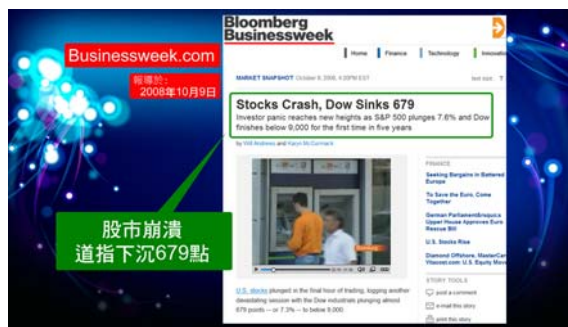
Businessweek.com

報導於：
2008年10月9日

Bloomberg
Businessweek

Home | Finance | Technology | Innovati

MARKET SNAPSHOT October 9, 2008, 4:20PM EST

Stocks Crash, Dow Sinks 679

Investor panic reaches new heights as S&P 500 plunges 7.6% and Dow finishes below 9,000 for the first time in five years

by Will Andrews and Karyn McCormack

FINANCE

Seeking Bargains in Battered Europe

To Save the Euro, Come Together

German Parliament&rsquo;s Upper House Approves Euro Rescue Bill

U.S. Stocks Rise

Diamond Offshore, MasterCard, Viacom: U.S. Equity Mov

STORY TOOLS

post a comment

e-mail this story

print this story

U.S. stocks plunged in the final hour of trading, logging another devastating session with the Dow industrials plunging almost 679 points — or 7.3% — to below 9,000.

股市崩潰
道指下沉679點